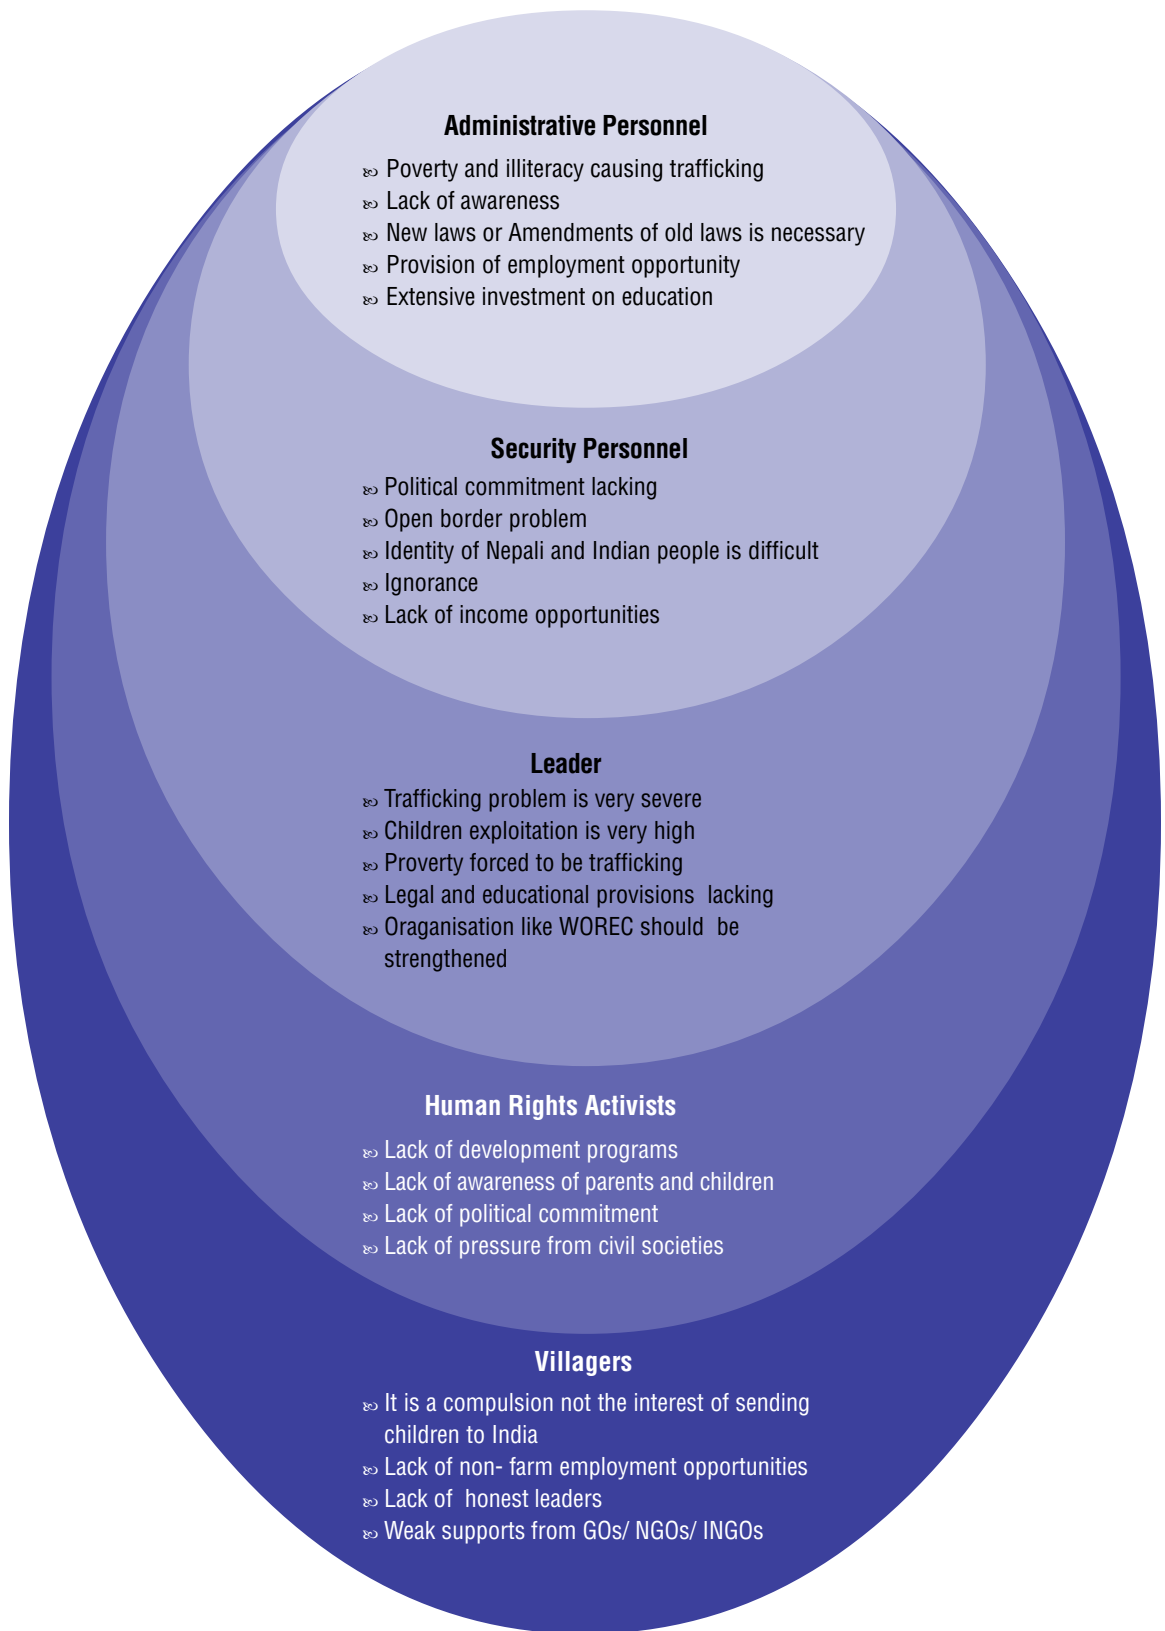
Administrative Personnel

- Poverty and illiteracy causing trafficking
- Lack of awareness
- New laws or Amendments of old laws is necessary
- Provision of employment opportunity
- Extensive investment on education

Security Personnel

- Political commitment lacking
- Open border problem
- Identity of Nepali and Indian people is difficult
- Ignorance
- Lack of income opportunities

Leader

- Trafficking problem is very severe
- Children exploitation is very high
- Proverty forced to be trafficking
- Legal and educational provisions lacking
- Oraganisation like WOREC should be strengthened

Human Rights Activists

- Lack of development programs
- Lack of awareness of parents and children
- Lack of political commitment
- Lack of pressure from civil societies

Villagers

- It is a compulsion not the interest of sending children to India
- Lack of non- farm employment opportunities
- Lack of honest leaders
- Weak supports from GOs/ NGOs/ INGOs